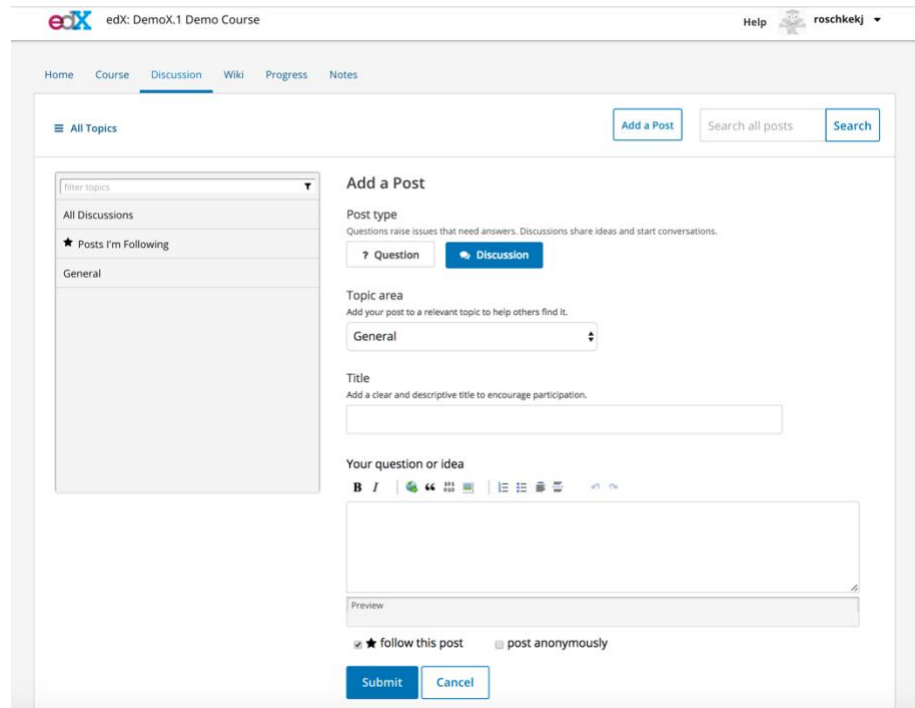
edX edX: DemoX.1 Demo Course

Help roschkekj ▾

Home Course Discussion Wiki Progress Notes

≡ All Topics

Add a Post

Search all posts Search

filter topics

All Discussions

★ Posts I'm Following

General

Add a Post

Post type

Questions raise issues that need answers. Discussions share ideas and start conversations.

? Question

Discussion

Topic area

Add your post to a relevant topic to help others find it.

General

Title

Add a clear and descriptive title to encourage participation.

Your question or idea

B I

Preview

★ follow this post

post anonymously

Submit

Cancel